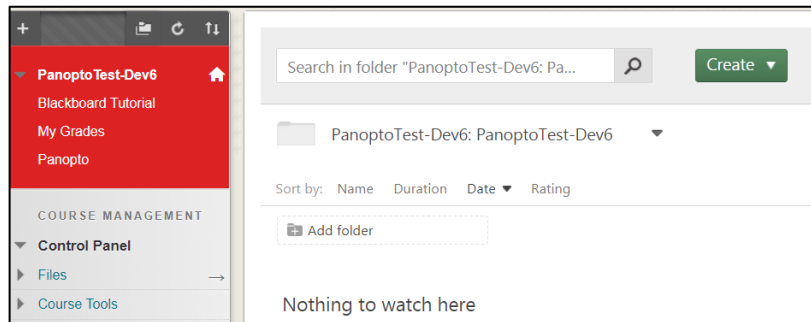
+

PanoptoTest-Dev6
Blackboard Tutorial
My Grades
Panopto

COURSE MANAGEMENT
Control Panel
Files
Course Tools

Search in folder "PanoptoTest-Dev6: Pa...

Create ▼

PanoptoTest-Dev6: PanoptoTest-Dev6

Sort by: Name Duration Date ▼ Rating

Add folder

Nothing to watch here